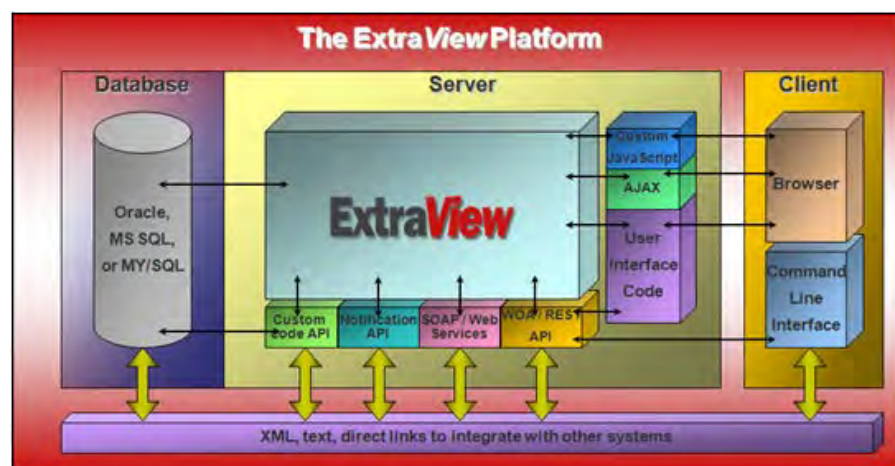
The ExtraView Platform

Database

Server

Client

Oracle, MS SQL, or MY/SQL

ExtraView

Custom JavaScript

AJAX

User Interface Code

Browser

Command Line Interface

Custom code API

Notification API

SOAP / Web Services

WOA / REST API

XML, text, direct links to integrate with other systems